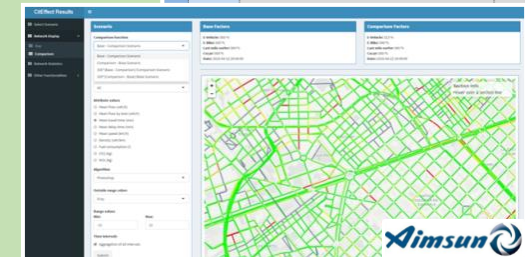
CitEffect Results

Select Scenario
Network display
Comparison
Network Statistics
Other Functionalities

Scenario
Comparison function
Base - Comparison Scenario
Base - Comparison Scenario
Comparison - Base Scenario
Diff (Base - Comparison) / Comparison Scenario
Diff (Comparison - Base) / Base Scenario

All

Attribute values
Mean Flow (veh/h)
Mean Flow by Vehicle (veh/h)
Mean travel time (sec)
Mean delay time (sec)
Mean speed (km/h)
Density (veh/km)
Fuel consumption (l)
CO2 (kg)
NOx (kg)

Algorithm
Proportional

Variable range colors
Fixed

Range values
Min
Max

Time intervals
Aggregation of all intervals

Submit

Base Factors

Comparison Factors

Random rank
Mixed route & parked flow

Aimsun